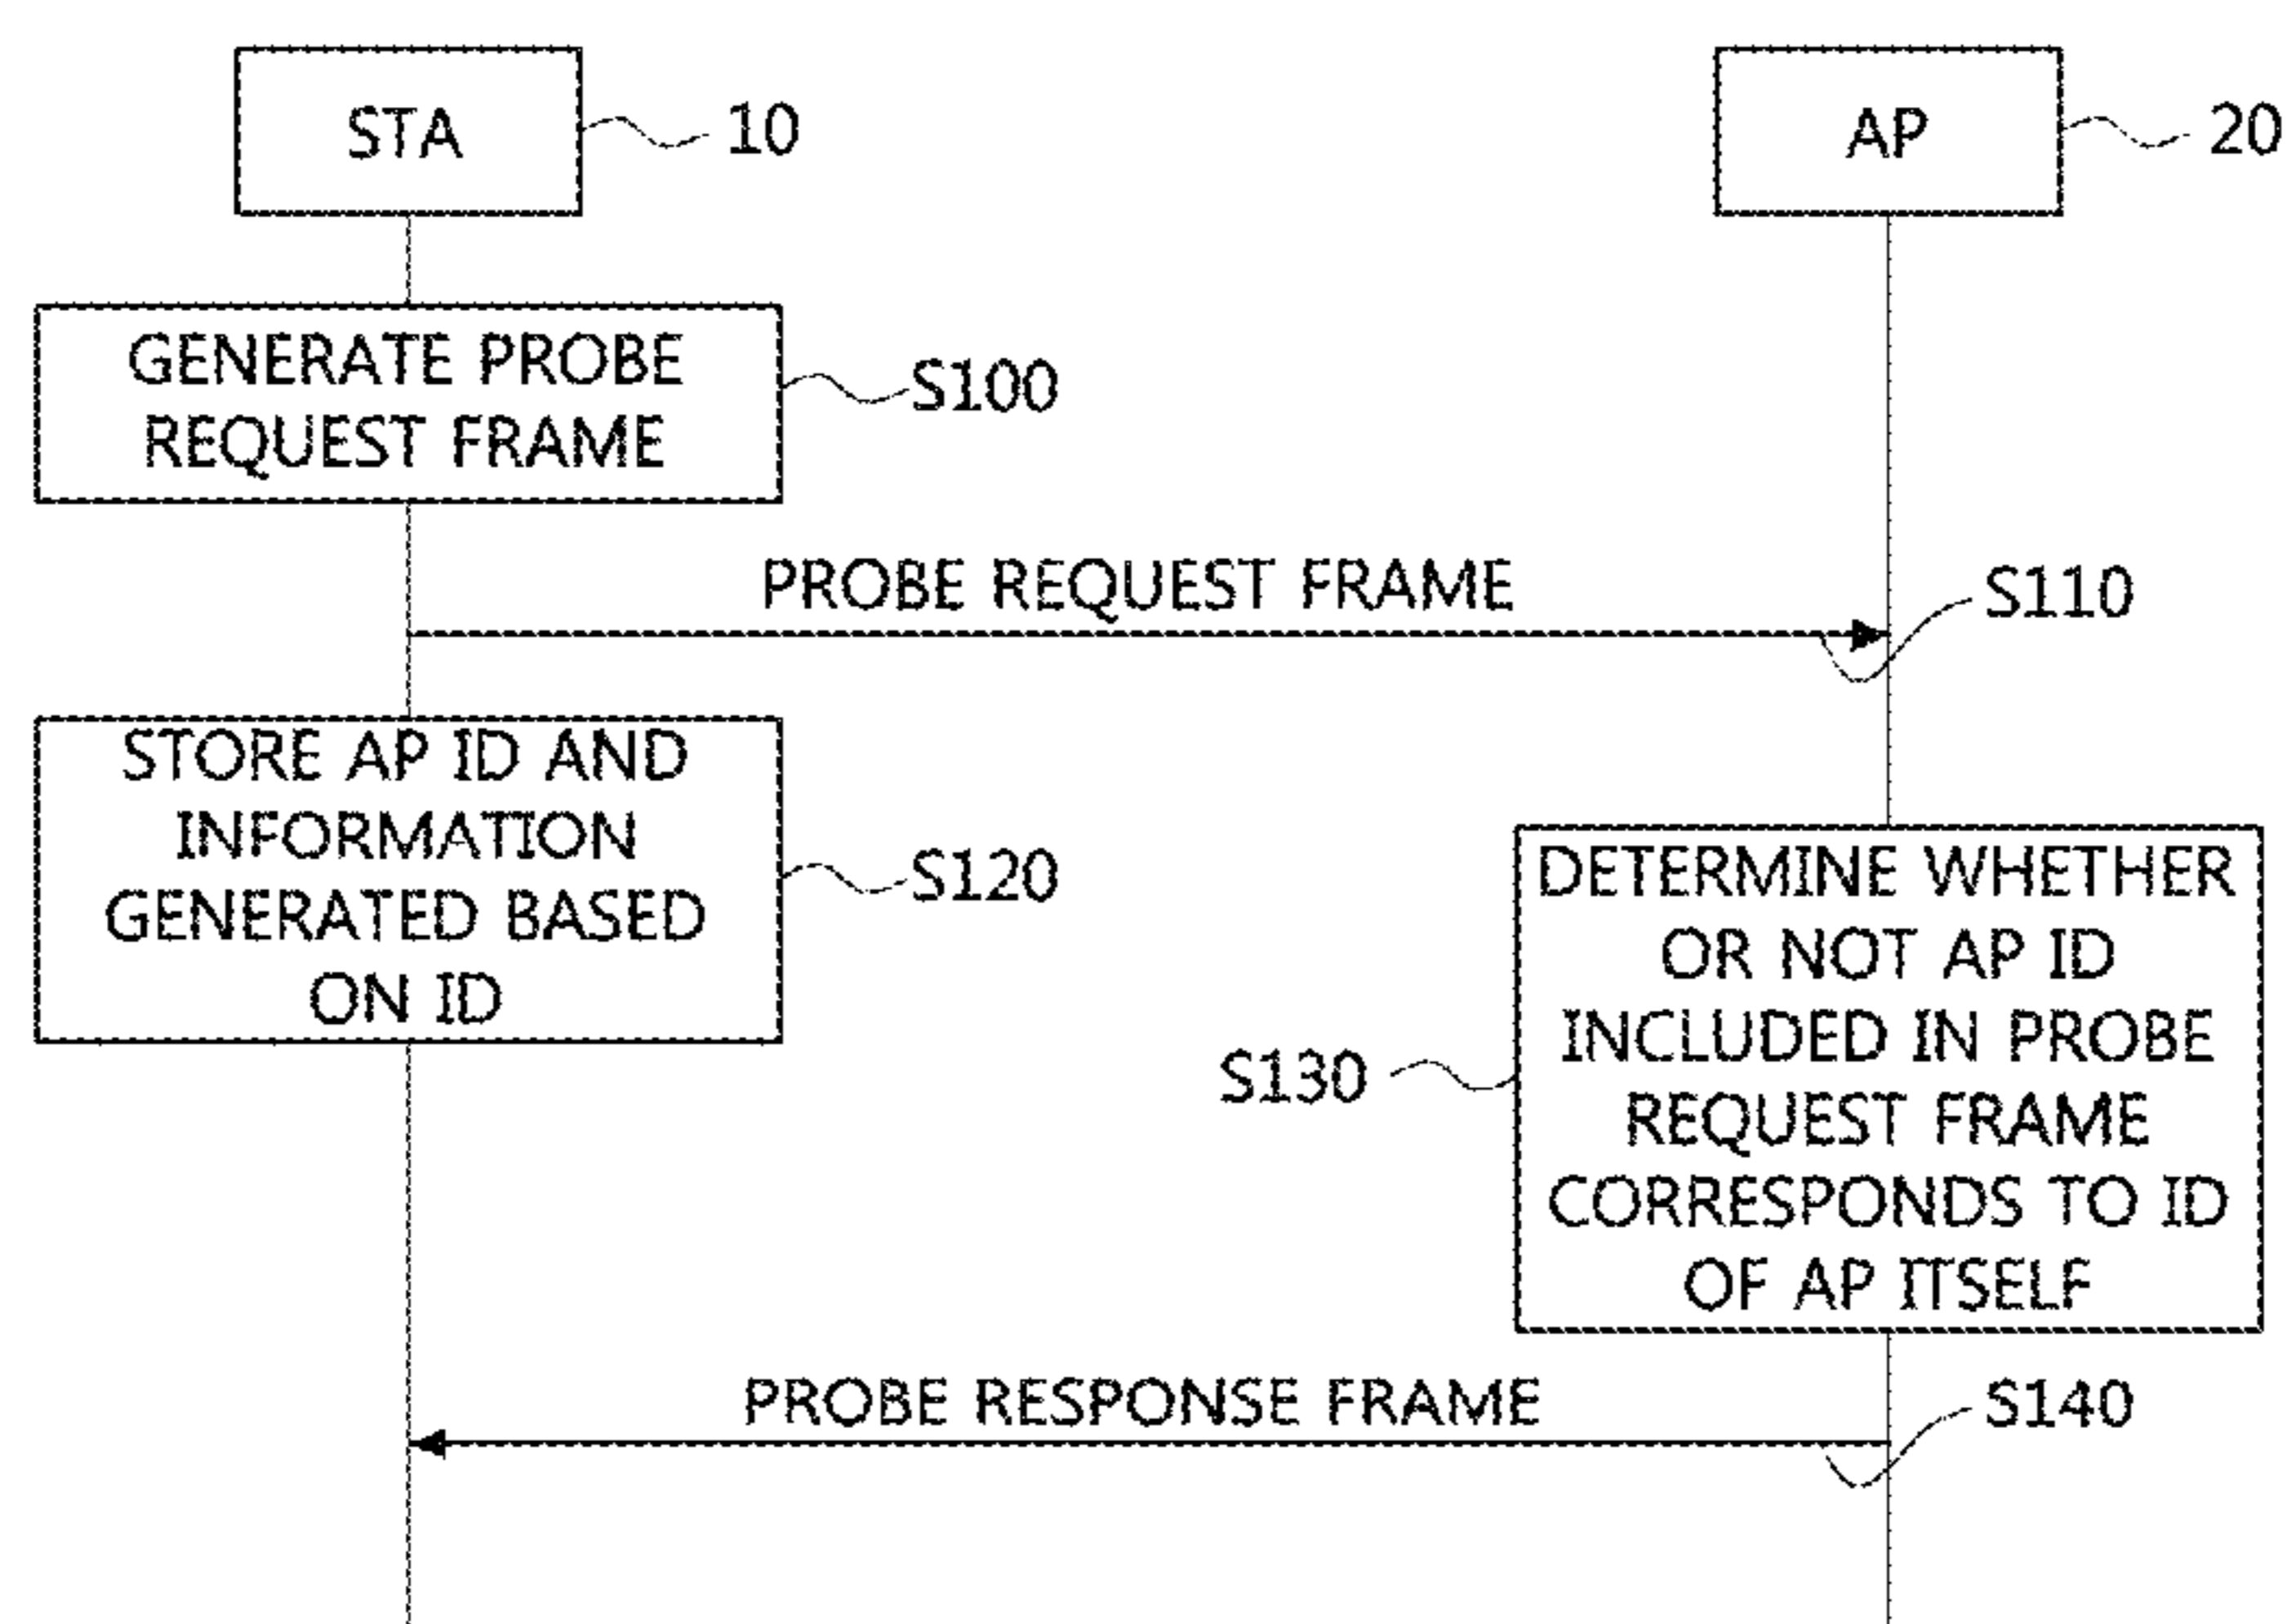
STA 10

AP 20

GENERATE PROBE REQUEST FRAME S100

PROBE REQUEST FRAME S110

STORE AP ID AND INFORMATION GENERATED BASED ON ID S120

S130 DETERMINE WHETHER OR NOT AP ID INCLUDED IN PROBE REQUEST FRAME CORRESPONDS TO ID OF AP ITSELF

PROBE RESPONSE FRAME S140